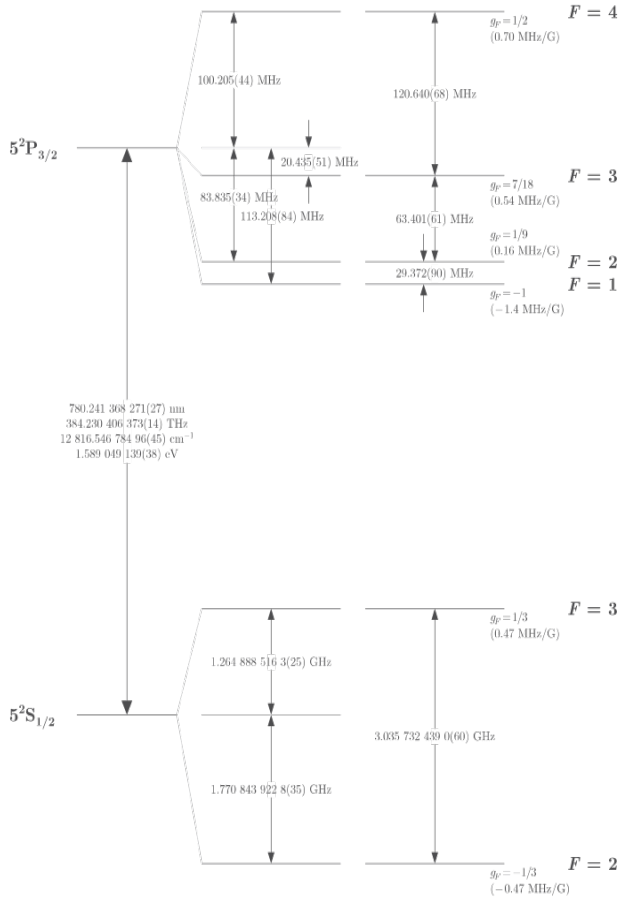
$F = 4$

$g_F = 1/2$
(0.70 MHz/G)

100.205(44) MHz

120.640(68) MHz

$5^2P_{3/2}$

20.435(51) MHz

$F = 3$

$g_F = 7/18$
(0.54 MHz/G)

83.835(34) MHz

113.208(84) MHz

63.401(61) MHz

$g_F = 1/9$
(0.16 MHz/G)

$F = 2$

29.372(90) MHz

$F = 1$

$g_F = -1$
(−1.4 MHz/G)

780.241 368 271(27) nm
384.230 406 373(14) THz
12 816.546 784 96(45) $cm^{-1}$
1.589 049 139(38) eV

$F = 3$

$g_F = 1/3$
(0.47 MHz/G)

1.264 888 516 3(25) GHz

$5^2S_{1/2}$

3.035 732 439 0(60) GHz

1.770 843 922 8(35) GHz

$F = 2$

$g_F = -1/3$
(−0.47 MHz/G)